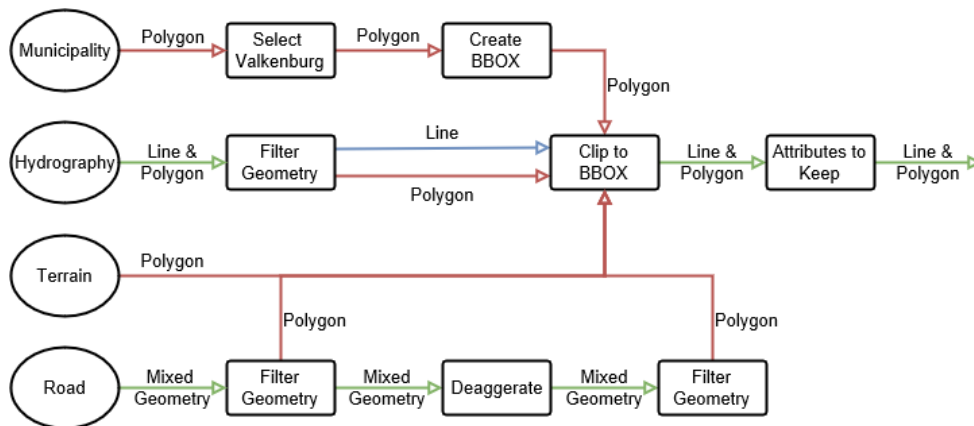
Municipality
Polygon
Select Valkenburg
Polygon
Create BBOX
Polygon

Hydrography
Line & Polygon
Filter Geometry
Line
Polygon
Clip to BBOX
Line & Polygon
Attributes to Keep
Line & Polygon

Terrain
Polygon
Polygon
Polygon

Road
Mixed Geometry
Filter Geometry
Mixed Geometry
Deaggerate
Mixed Geometry
Filter Geometry